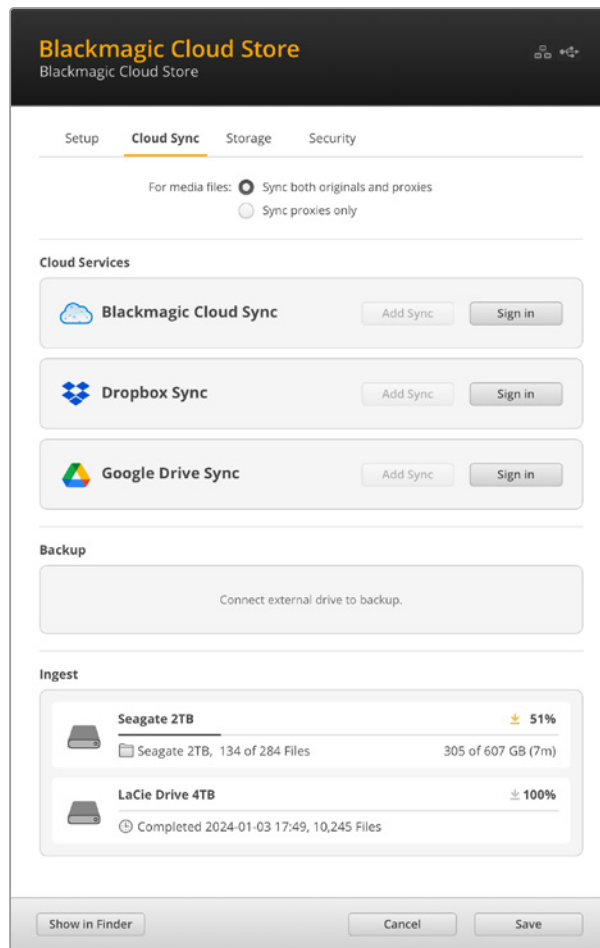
Blackmagic Cloud Store
Blackmagic Cloud Store

Setup Cloud Sync Storage Security

For media files: Sync both originals and proxies
Sync proxies only

Cloud Services

Blackmagic Cloud Sync Add Sync Sign in

Dropbox Sync Add Sync Sign in

Google Drive Sync Add Sync Sign in

Backup

Connect external drive to backup.

Ingest

Seagate 2TB 51%
Seagate 2TB, 134 of 284 Files 305 of 607 GB (7m)

LaCie Drive 4TB 100%
Completed 2024-01-03 17:49, 10,245 Files

Show in Finder Cancel Save